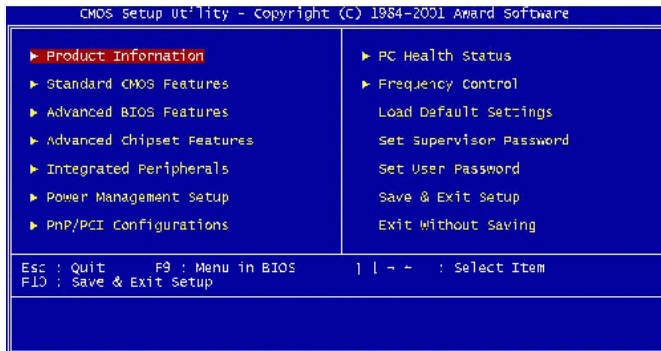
CMOS Setup Ut'lity - Copyright (C) 1984-2001 Award Software

► Product Information

► Standard CMOS Features

► Advanced BIOS Features

► Advanced Chipset Features

► Integrated Peripherals

► Power Management Setup

► PnP/PCI Configurations

► PC Health Status

► Frequency Control

Load Default Settings

Set Supervisor Password

Set User Password

Save & Exit Setup

Exit Without Saving

Esc : Quit F9 : Menu in BIOS ↑ ↓ → ← : Select Item
F10 : Save & Exit Setup